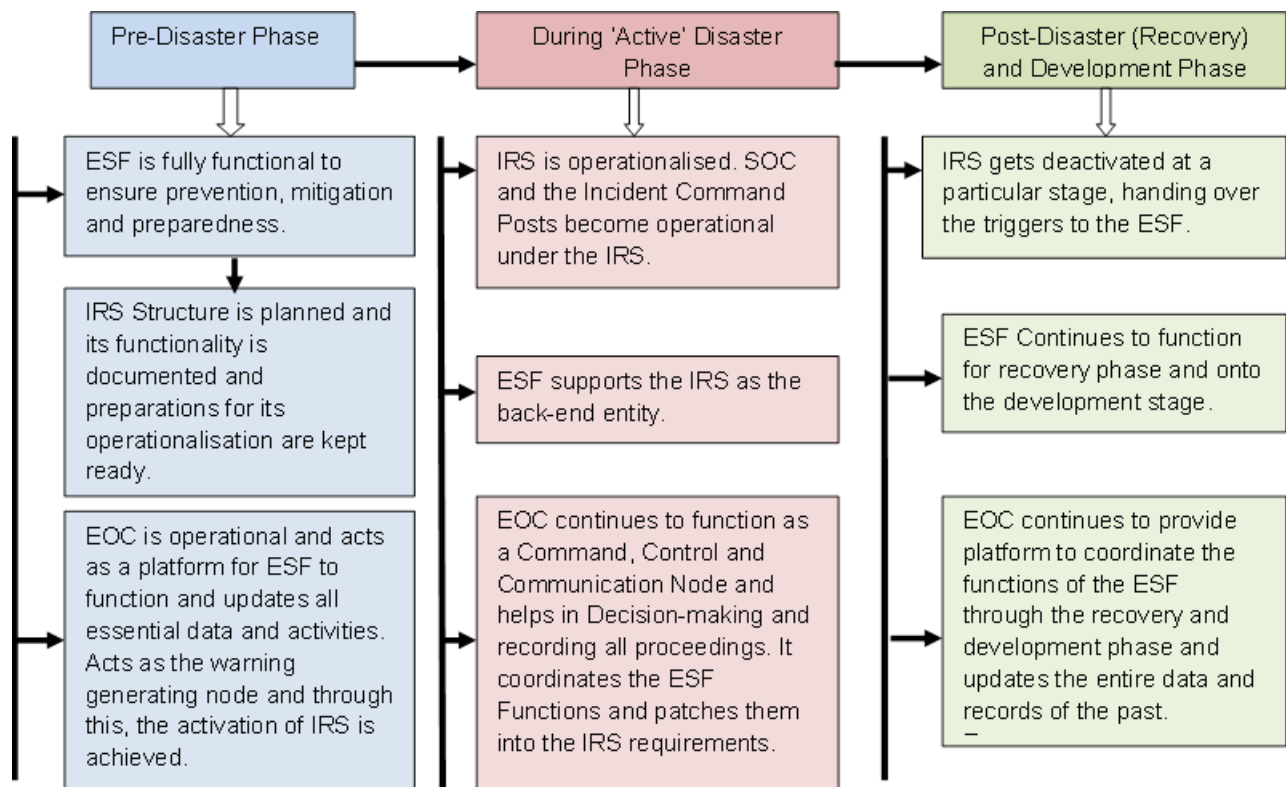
Pre-Disaster Phase

ESF is fully functional to ensure prevention, mitigation and preparedness.

IRS Structure is planned and its functionality is documented and preparations for its operationalisation are kept ready.

EOC is operational and acts as a platform for ESF to function and updates all essential data and activities. Acts as the warning generating node and through this, the activation of IRS is achieved.

During 'Active' Disaster Phase

IRS is operationalised. SOC and the Incident Command Posts become operational under the IRS.

ESF supports the IRS as the back-end entity.

EOC continues to function as a Command, Control and Communication Node and helps in Decision-making and recording all proceedings. It coordinates the ESF Functions and patches them into the IRS requirements.

Post-Disaster (Recovery) and Development Phase

IRS gets deactivated at a particular stage, handing over the triggers to the ESF.

ESF Continues to function for recovery phase and onto the development stage.

EOC continues to provide platform to coordinate the functions of the ESF through the recovery and development phase and updates the entire data and records of the past.